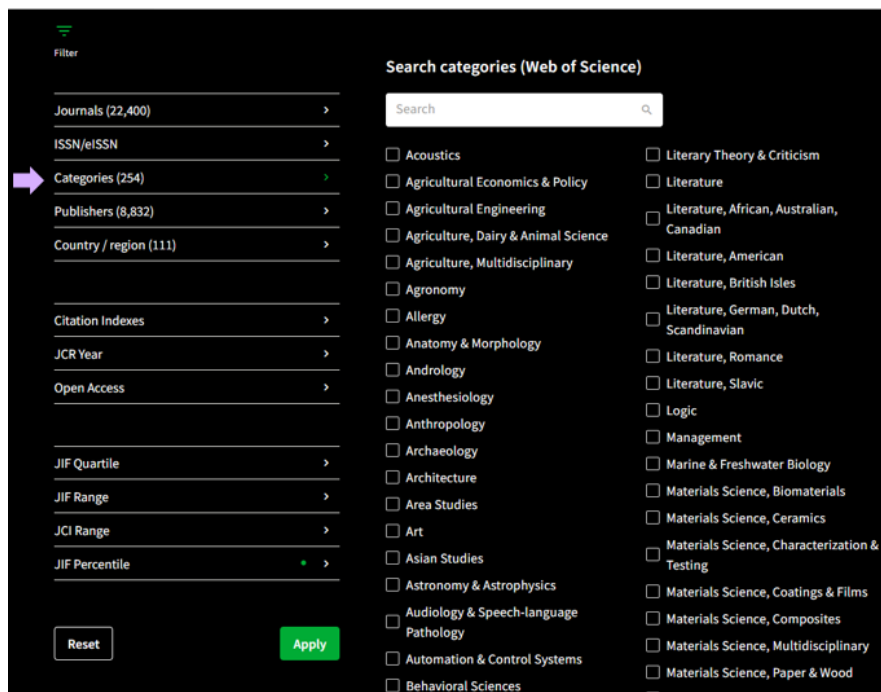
Filter

Journals (22,400)
ISSN/eISSN
Categories (254)
Publishers (8,832)
Country / region (111)

Citation Indexes
JCR Year
Open Access

JIF Quartile
JIF Range
JCI Range
JIF Percentile

Reset
Apply

Search categories (Web of Science)

Search

Acoustics
Agricultural Economics & Policy
Agricultural Engineering
Agriculture, Dairy & Animal Science
Agriculture, Multidisciplinary
Agronomy
Allergy
Anatomy & Morphology
Andrology
Anesthesiology
Anthropology
Archaeology
Architecture
Area Studies
Art
Asian Studies
Astronomy & Astrophysics
Audiology & Speech-language Pathology
Automation & Control Systems
Behavioral Sciences

Literary Theory & Criticism
Literature
Literature, African, Australian, Canadian
Literature, American
Literature, British Isles
Literature, German, Dutch, Scandinavian
Literature, Romance
Literature, Slavic
Logic
Management
Marine & Freshwater Biology
Materials Science, Biomaterials
Materials Science, Ceramics
Materials Science, Characterization & Testing
Materials Science, Coatings & Films
Materials Science, Composites
Materials Science, Multidisciplinary
Materials Science, Paper & Wood